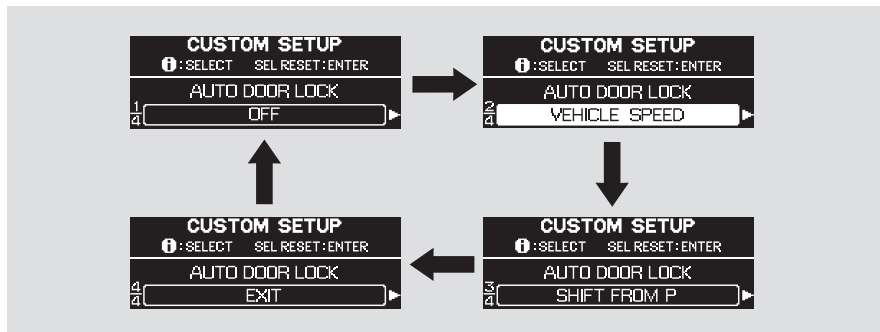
CUSTOM SETUP
ℹ:SELECT SEL RESET:ENTER
AUTO DOOR LOCK
$\frac{1}{4}$ OFF

CUSTOM SETUP
ℹ:SELECT SEL RESET:ENTER
AUTO DOOR LOCK
$\frac{2}{4}$ VEHICLE SPEED

CUSTOM SETUP
ℹ:SELECT SEL RESET:ENTER
AUTO DOOR LOCK
$\frac{3}{4}$ SHIFT FROM P

CUSTOM SETUP
ℹ:SELECT SEL RESET:ENTER
AUTO DOOR LOCK
$\frac{4}{4}$ EXIT